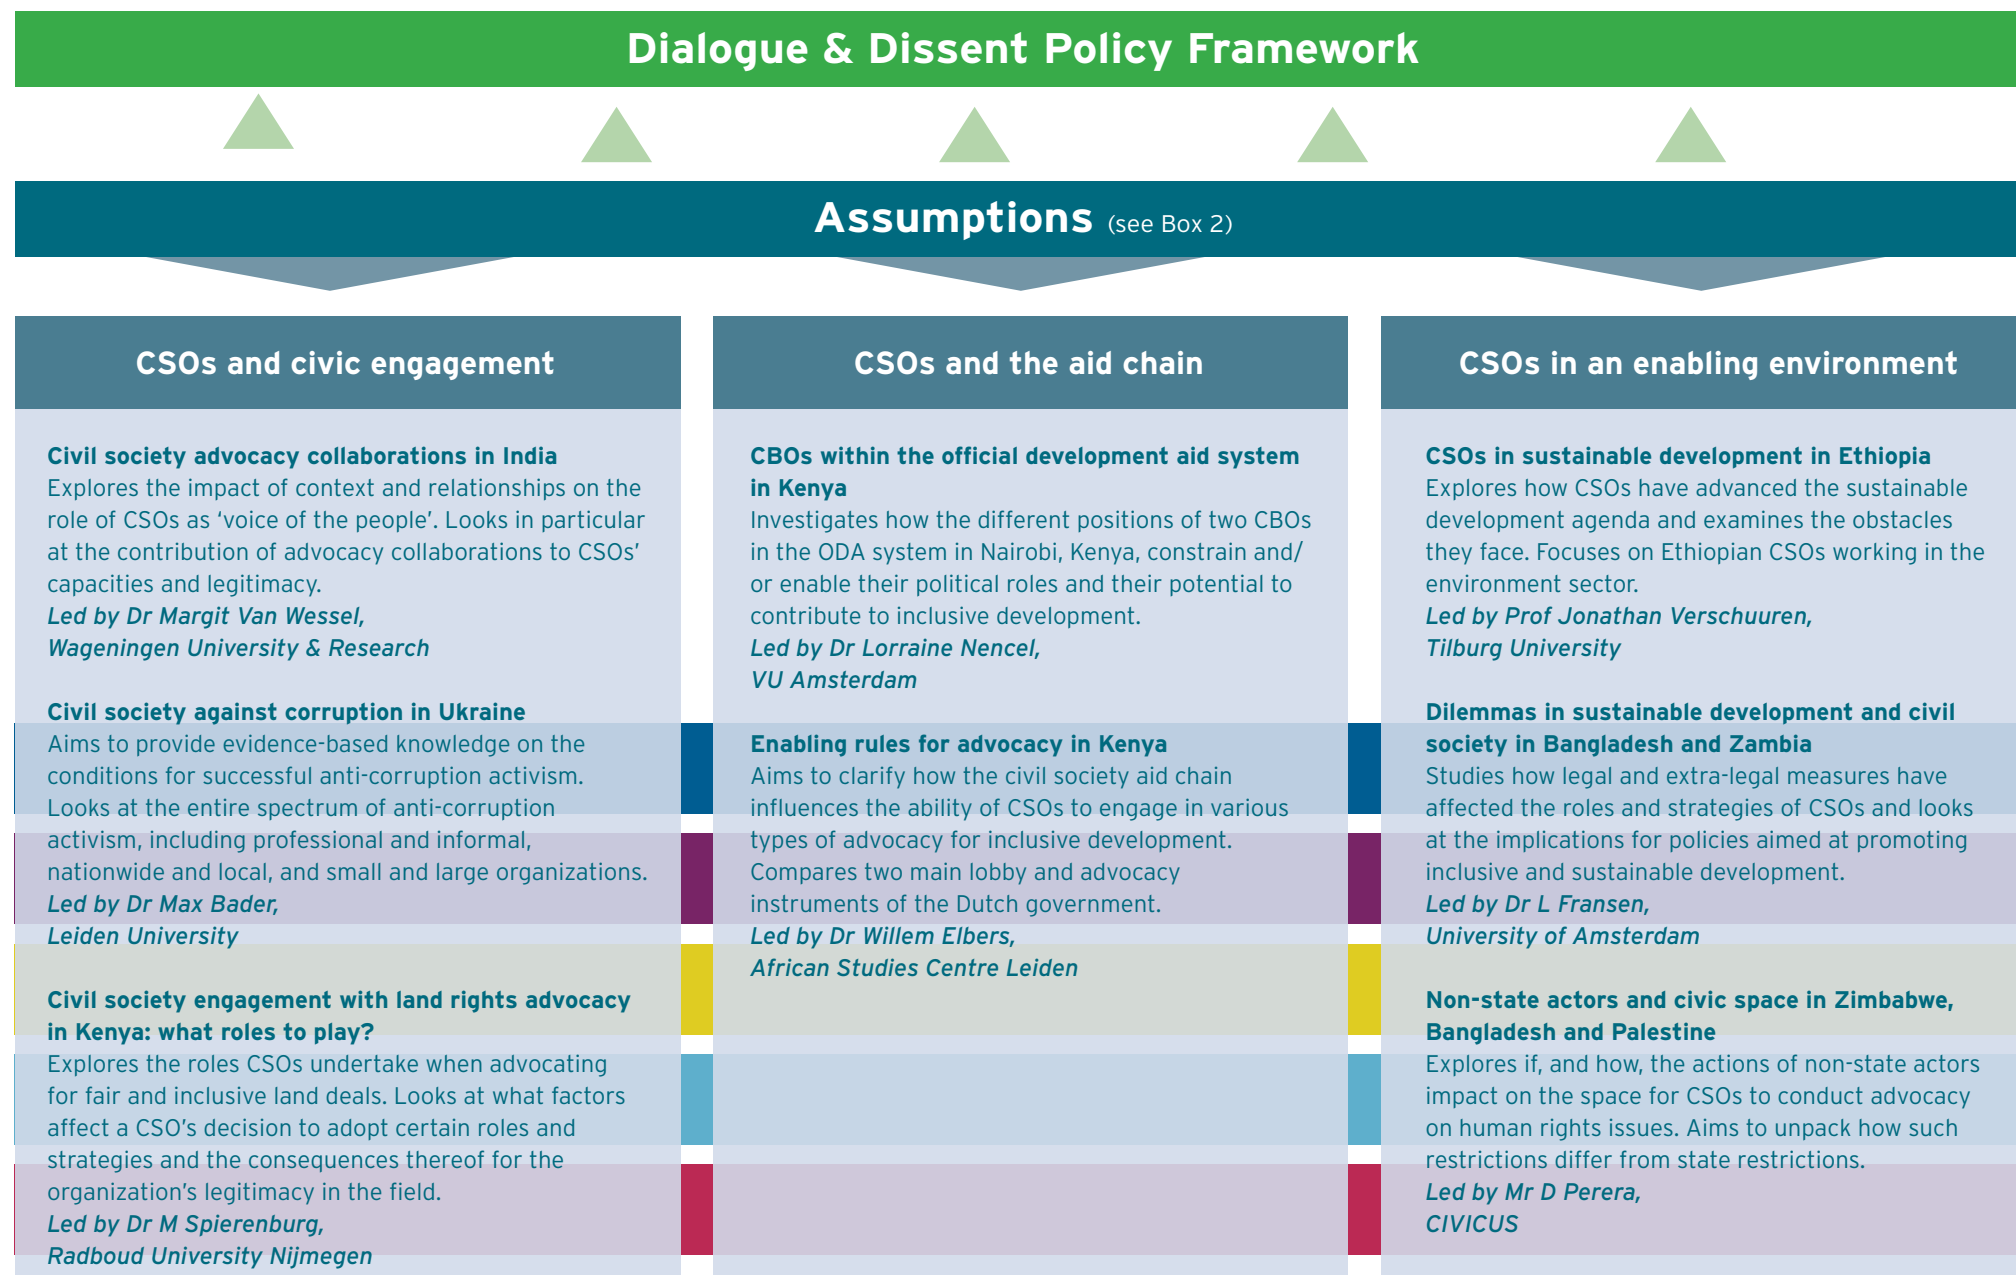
Dialogue & Dissent Policy Framework

Assumptions (see Box 2)

CSOs and civic engagement

Civil society advocacy collaborations in India
Explores the impact of context and relationships on the role of CSOs as 'voice of the people'. Looks in particular at the contribution of advocacy collaborations to CSOs' capacities and legitimacy.
Led by Dr Margit Van Wessel, Wageningen University & Research

Civil society against corruption in Ukraine
Aims to provide evidence-based knowledge on the conditions for successful anti-corruption activism. Looks at the entire spectrum of anti-corruption activism, including professional and informal, nationwide and local, and small and large organizations.
Led by Dr Max Bader, Leiden University

Civil society engagement with land rights advocacy in Kenya: what roles to play?
Explores the roles CSOs undertake when advocating for fair and inclusive land deals. Looks at what factors affect a CSO's decision to adopt certain roles and strategies and the consequences thereof for the organization's legitimacy in the field.
Led by Dr M Spierenburg, Radboud University Nijmegen

CSOs and the aid chain

CBOs within the official development aid system in Kenya
Investigates how the different positions of two CBOs in the ODA system in Nairobi, Kenya, constrain and/or enable their political roles and their potential to contribute to inclusive development.
Led by Dr Lorraine Nencel, VU Amsterdam

Enabling rules for advocacy in Kenya
Aims to clarify how the civil society aid chain influences the ability of CSOs to engage in various types of advocacy for inclusive development. Compares two main lobby and advocacy instruments of the Dutch government.
Led by Dr Willem Elbers, African Studies Centre Leiden

CSOs in an enabling environment

CSOs in sustainable development in Ethiopia
Explores how CSOs have advanced the sustainable development agenda and examines the obstacles they face. Focuses on Ethiopian CSOs working in the environment sector.
Led by Prof Jonathan Verschuuren, Tilburg University

Dilemmas in sustainable development and civil society in Bangladesh and Zambia
Studies how legal and extra-legal measures have affected the roles and strategies of CSOs and looks at the implications for policies aimed at promoting inclusive and sustainable development.
Led by Dr L Fransen, University of Amsterdam

Non-state actors and civic space in Zimbabwe, Bangladesh and Palestine
Explores if, and how, the actions of non-state actors impact on the space for CSOs to conduct advocacy on human rights issues. Aims to unpack how such restrictions differ from state restrictions.
Led by Mr D Perera, CIVICUS